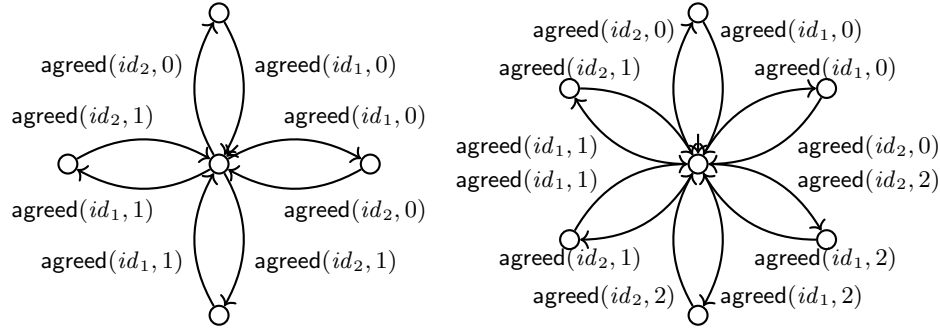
agreed$(id_2, 0)$ agreed$(id_1, 0)$
agreed$(id_2, 1)$ agreed$(id_1, 0)$
agreed$(id_1, 1)$ agreed$(id_2, 0)$
agreed$(id_1, 1)$ agreed$(id_2, 1)$

agreed$(id_2, 0)$ agreed$(id_1, 0)$
agreed$(id_2, 1)$ agreed$(id_1, 0)$
agreed$(id_1, 1)$ agreed$(id_2, 0)$
agreed$(id_1, 1)$ agreed$(id_2, 2)$
agreed$(id_2, 1)$ agreed$(id_1, 2)$
agreed$(id_2, 2)$ agreed$(id_1, 2)$